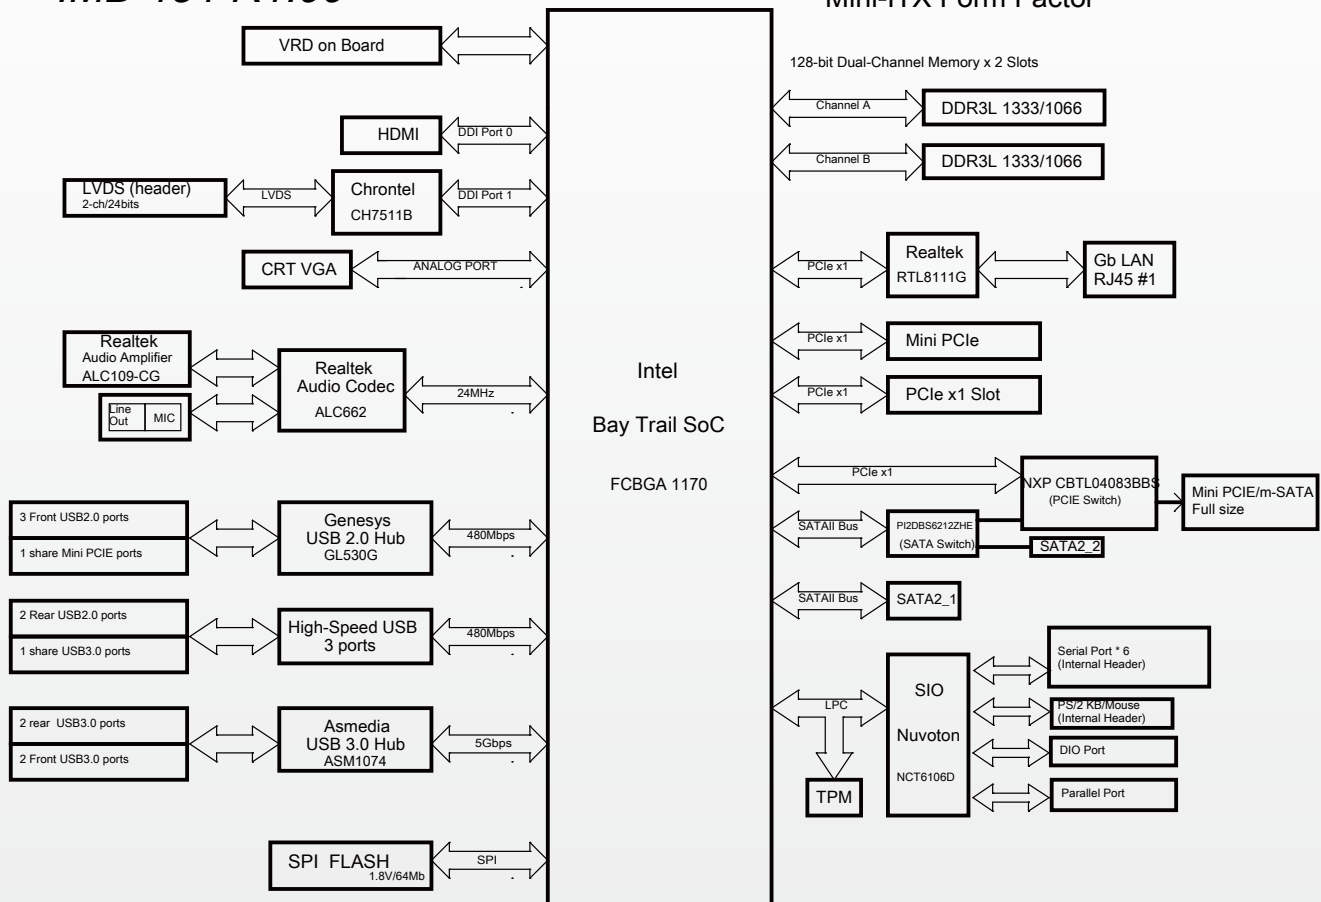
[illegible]

Mini-ITX Form Factor

VRD on Board

128-bit Dual-Channel Memory x 2 Slots

Channel A

DDR3L 1333/1066

HDMI

DDI Port 0

Channel B

DDR3L 1333/1066

LVDS (header)
2-ch/24bits

LVDS

Chrontel
CH7511B

DDI Port 1

CRT VGA

ANALOG PORT

PCIe x1

Realtek
RTL8111G

Gb LAN
RJ45 #1

Realtek
Audio Amplifier
ALC109-CG

Realtek
Audio Codec
ALC662

PCIe x1

Mini PCIe

Line Out

MIC

24MHz

Intel

Bay Trail SoC

FCBGA 1170

PCIe x1

PCIe x1 Slot

PCIe x1

NXP CBTL04083BBS
(PCIE Switch)

Mini PCIE/m-SATA
Full size

3 Front USB2.0 ports

1 share Mini PCIE ports

Genesys
USB 2.0 Hub
GL530G

480Mbps

SATAII Bus

PI2DBS6212ZHE
(SATA Switch)

SATA2_2

SATAII Bus

SATA2_1

2 Rear USB2.0 ports

1 share USB3.0 ports

High-Speed USB
3 ports

480Mbps

Serial Port * 6
(Internal Header)

SIO

Nuvoton

NCT6106D

LPC

PS/2 KB/Mouse
(Internal Header)

2 rear USB3.0 ports

2 Front USB3.0 ports

Asmedia
USB 3.0 Hub
ASM1074

5Gbps

DIO Port

TPM

Parallel Port

SPI FLASH
1.8V/64Mb

SPI